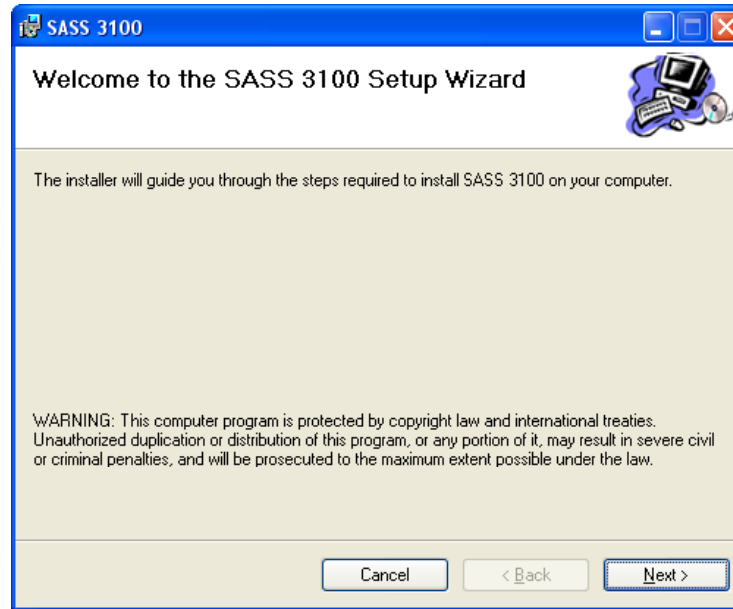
SASS 3100

Welcome to the SASS 3100 Setup Wizard

The installer will guide you through the steps required to install SASS 3100 on your computer.

WARNING: This computer program is protected by copyright law and international treaties. Unauthorized duplication or distribution of this program, or any portion of it, may result in severe civil or criminal penalties, and will be prosecuted to the maximum extent possible under the law.

Cancel

< Back

Next >